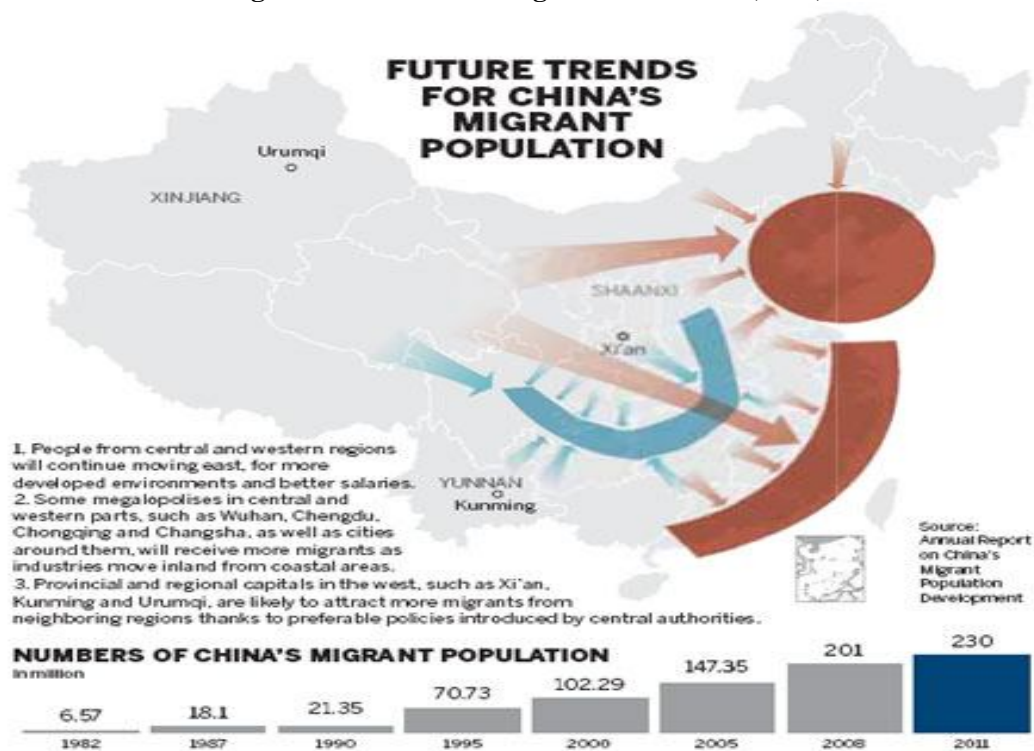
FUTURE TRENDS FOR CHINA'S MIGRANT POPULATION

Urumqi

XINJIANG

SHAANXI

Xi'an

YUNNAN

Kunming

1. People from central and western regions will continue moving east, for more developed environments and better salaries.
2. Some megalopolises in central and western parts, such as Wuhan, Chengdu, Chongqing and Changsha, as well as cities around them, will receive more migrants as industries move inland from coastal areas.
3. Provincial and regional capitals in the west, such as Xi'an, Kunming and Urumqi, are likely to attract more migrants from neighboring regions thanks to preferable policies introduced by central authorities.

Source: Annual Report on China's Migrant Population Development

NUMBERS OF CHINA'S MIGRANT POPULATION
In million

| 1982 | 1987 | 1990 | 1995 | 2000 | 2005 | 2008 | 2011 |
|---|---|---|---|---|---|---|---|
| 6.57 | 18.1 | 21.35 | 70.73 | 102.29 | 147.35 | 201 | 230 |